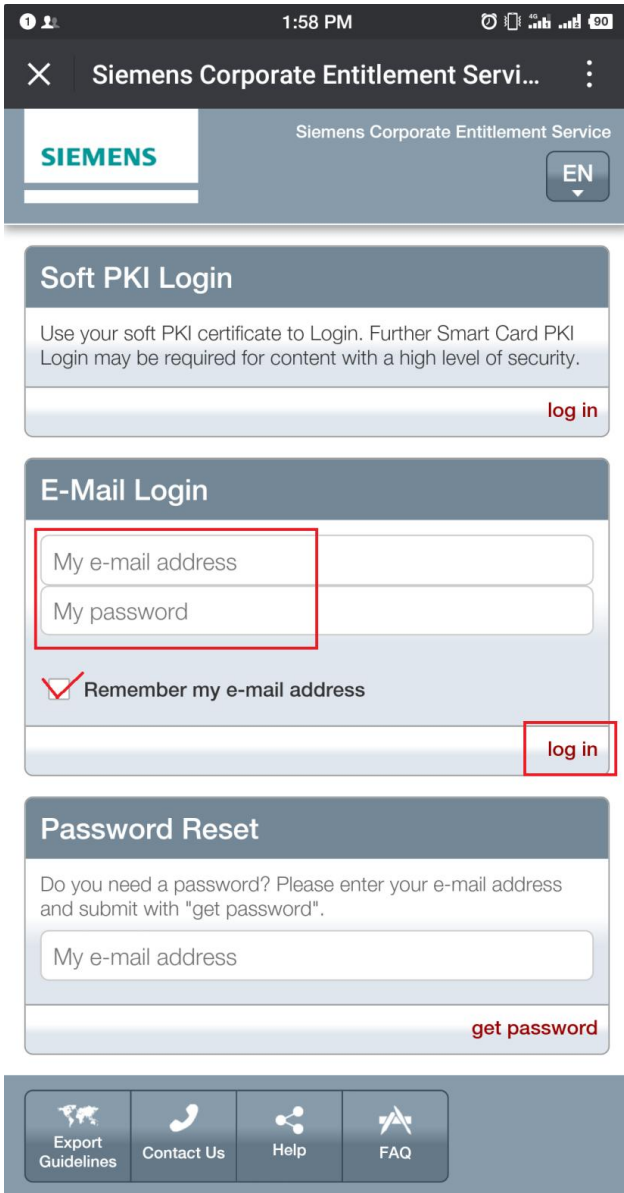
1:58 PM 90

Siemens Corporate Entitlement Servi...

SIEMENS

Siemens Corporate Entitlement Service

EN

Soft PKI Login

Use your soft PKI certificate to Login. Further Smart Card PKI Login may be required for content with a high level of security.

log in

E-Mail Login

My e-mail address

My password

Remember my e-mail address

log in

Password Reset

Do you need a password? Please enter your e-mail address and submit with "get password".

My e-mail address

get password

Export Guidelines

Contact Us

Help

FAQ